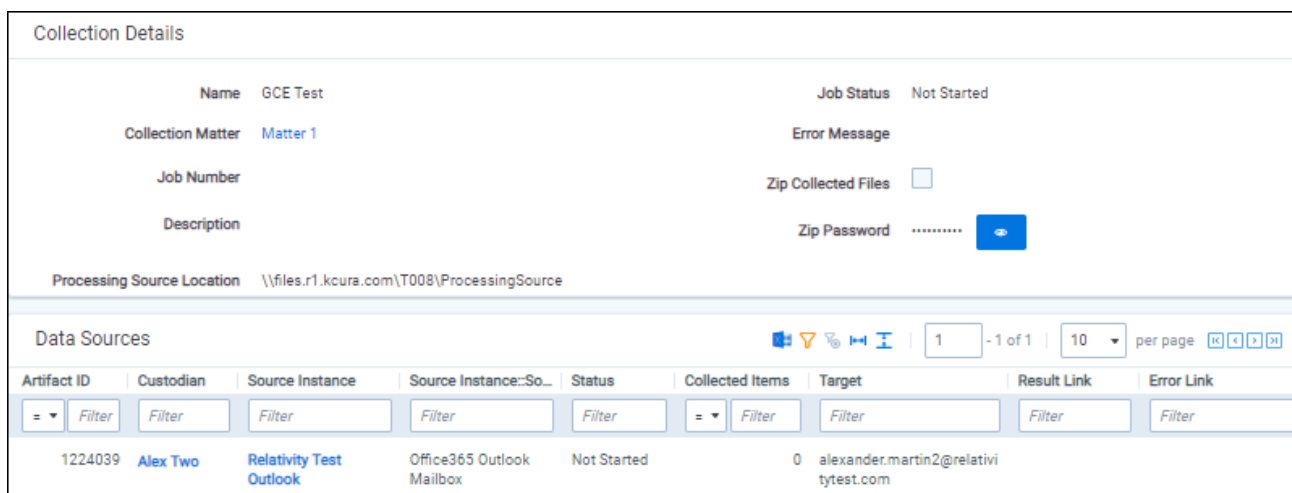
Collection Details

Name GCE Test

Collection Matter Matter 1

Job Number

Description

Processing Source Location \\files.r1.kcura.com\T008\ProcessingSource

Job Status Not Started

Error Message

Zip Collected Files

Zip Password ••••••••••

Data Sources

1 - 1 of 1 10 per page

| Artifact ID | Custodian | Source Instance | Source Instance::So... | Status | Collected Items | Target | Result Link | Error Link |
|---|---|---|---|---|---|---|---|---|
| = Filter | Filter | Filter | Filter | Filter | = Filter | Filter | Filter | Filter |
| 1224039 | Alex Two | Relativity Test Outlook | Office365 Outlook Mailbox | Not Started | 0 | alexander.martin2@relativitytest.com | | |